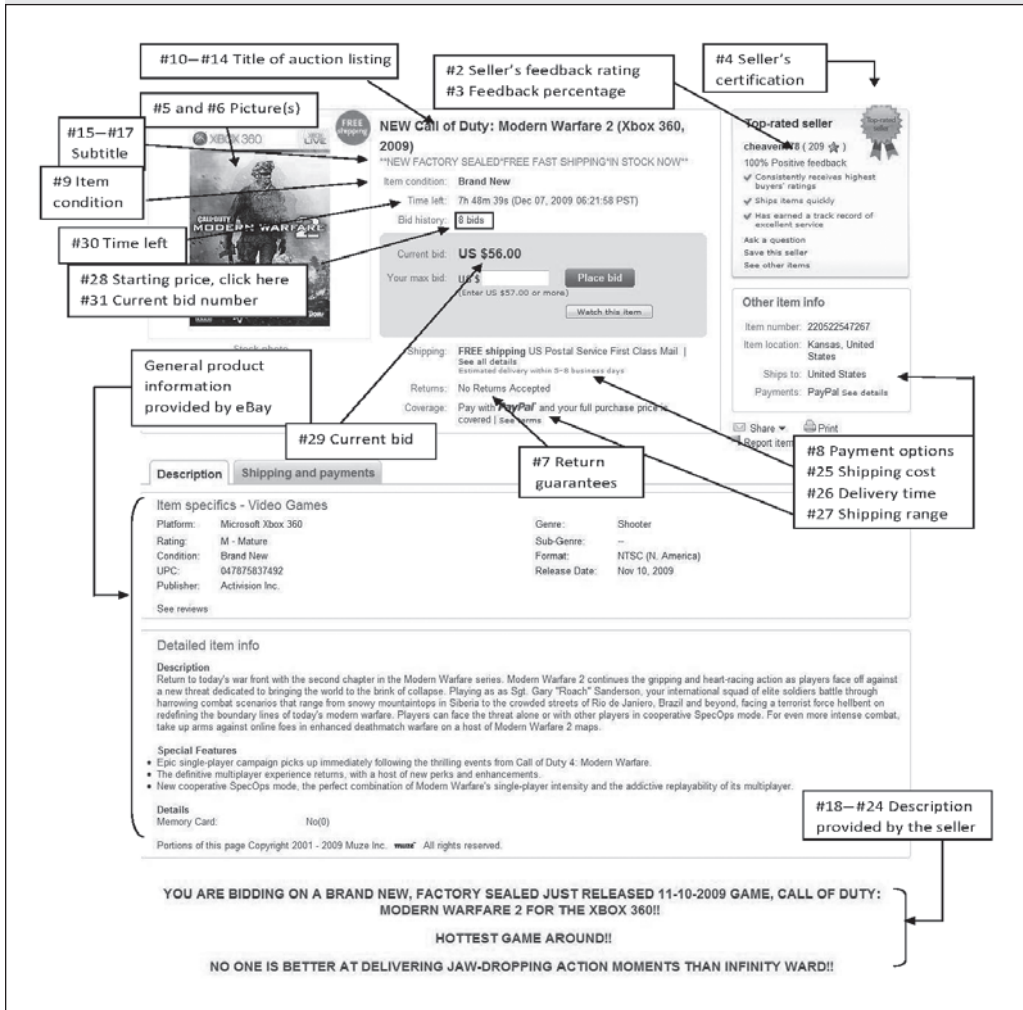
#10—#14 Title of auction listing

#2 Seller's feedback rating
#3 Feedback percentage

#4 Seller's certification

#5 and #6 Picture(s)

#15—#17 Subtitle

#9 Item condition

#30 Time left

#28 Starting price, click here
#31 Current bid number

FREE shipping

XBOX 360 LIVE

CALL OF DUTY MODERN WARFARE 2

NEW Call of Duty: Modern Warfare 2 (Xbox 360, 2009)
**NEW FACTORY SEALED*FREE FAST SHIPPING*IN STOCK NOW**

Item condition: Brand New
Time left: 7h 48m 39s (Dec 07, 2009 06:21:58 PST)
Bid history: 8 bids

Current bid: US $56.00
Your max bid: US $ Place bid
(Enter US $57.00 or more)
Watch this item

Stock photo

Shipping: FREE shipping US Postal Service First Class Mail | See all details
Estimated delivery within 5-8 business days
Returns: No Returns Accepted
Coverage: Pay with PayPal and your full purchase price is covered | See terms

Top-rated seller
cheaven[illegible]8 ( 209 ★ )
100% Positive feedback
✔ Consistently receives highest buyers' ratings
✔ Ships items quickly
✔ Has earned a track record of excellent service
Ask a question
Save this seller
See other items

Top-rated seller

Other item info
Item number: 220522547267
Item location: Kansas, United States
Ships to: United States
Payments: PayPal See details

Share ▾ Print
Report item

General product information provided by eBay

#29 Current bid

#7 Return guarantees

#8 Payment options
#25 Shipping cost
#26 Delivery time
#27 Shipping range

Description | Shipping and payments

Item specifics - Video Games

| Platform: | Microsoft Xbox 360 | Genre: | Shooter |
|---|---|---|---|
| Rating: | M - Mature | Sub-Genre: | -- |
| Condition: | Brand New | Format: | NTSC (N. America) |
| UPC: | 047875837492 | Release Date: | Nov 10, 2009 |
| Publisher: | Activision Inc. | | |

See reviews

Detailed item info

Description
Return to today's war front with the second chapter in the Modern Warfare series. Modern Warfare 2 continues the gripping and heart-racing action as players face off against a new threat dedicated to bringing the world to the brink of collapse. Playing as as Sgt. Gary "Roach" Sanderson, your international squad of elite soldiers battle through harrowing combat scenarios that range from snowy mountaintops in Siberia to the crowded streets of Rio de Janiero, Brazil and beyond, facing a terrorist force hellbent on redefining the boundary lines of today's modern warfare. Players can face the threat alone or with other players in cooperative SpecOps mode. For even more intense combat, take up arms against online foes in enhanced deathmatch warfare on a host of Modern Warfare 2 maps.

Special Features
• Epic single-player campaign picks up immediately following the thrilling events from Call of Duty 4: Modern Warfare.
• The definitive multiplayer experience returns, with a host of new perks and enhancements.
• New cooperative SpecOps mode, the perfect combination of Modern Warfare's single-player intensity and the addictive replayability of its multiplayer.

Details
Memory Card: No(0)

Portions of this page Copyright 2001 - 2009 Muze Inc. muze All rights reserved.

#18—#24 Description provided by the seller

YOU ARE BIDDING ON A BRAND NEW, FACTORY SEALED JUST RELEASED 11-10-2009 GAME, CALL OF DUTY: MODERN WARFARE 2 FOR THE XBOX 360!!

HOTTEST GAME AROUND!!

NO ONE IS BETTER AT DELIVERING JAW-DROPPING ACTION MOMENTS THAN INFINITY WARD!!